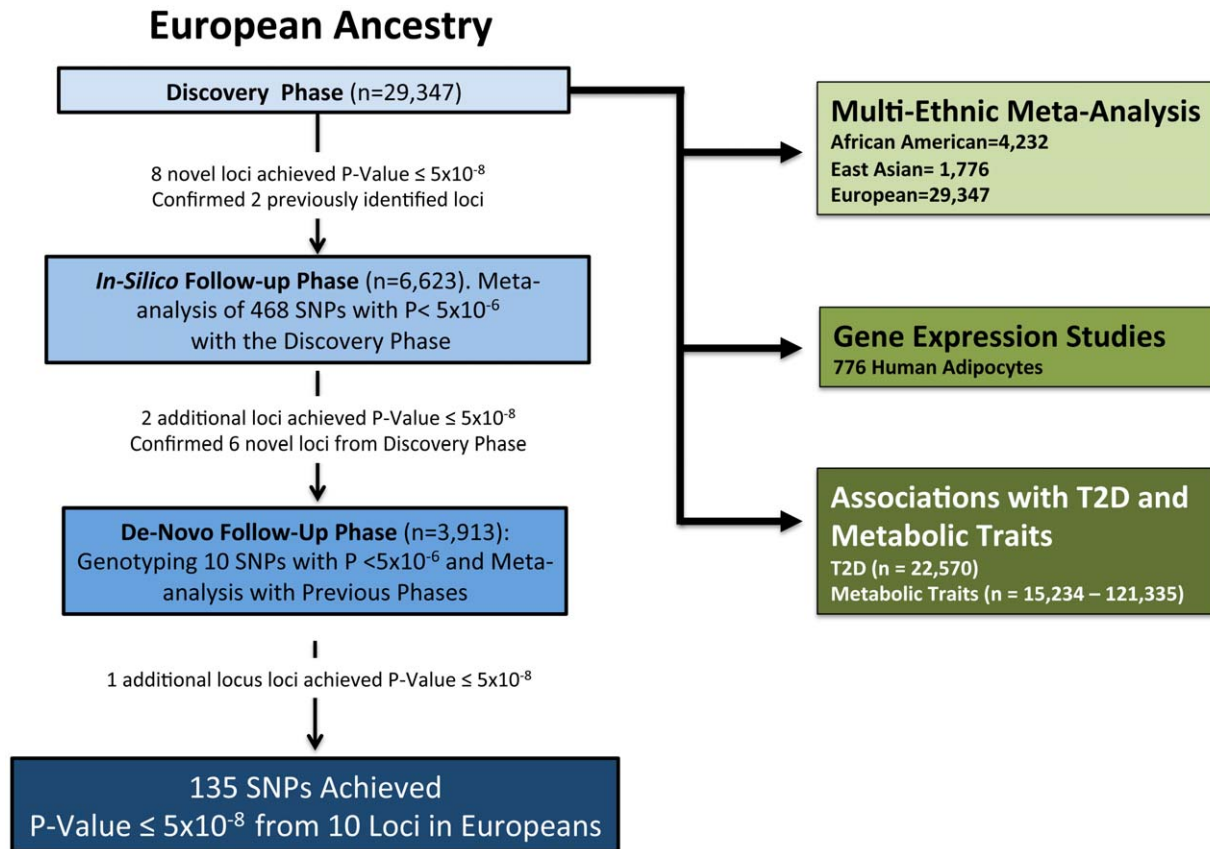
European Ancestry

Discovery Phase (n=29,347)

8 novel loci achieved P-Value ≤ 5x10$^{-8}$
Confirmed 2 previously identified loci

In-Silico Follow-up Phase (n=6,623). Meta-analysis of 468 SNPs with P< 5x10$^{-6}$ with the Discovery Phase

2 additional loci achieved P-Value ≤ 5x10$^{-8}$
Confirmed 6 novel loci from Discovery Phase

De-Novo Follow-Up Phase (n=3,913): Genotyping 10 SNPs with P <5x10$^{-6}$ and Meta-analysis with Previous Phases

1 additional locus loci achieved P-Value ≤ 5x10$^{-8}$

135 SNPs Achieved
P-Value ≤ 5x10$^{-8}$ from 10 Loci in Europeans

Multi-Ethnic Meta-Analysis
African American=4,232
East Asian= 1,776
European=29,347

Gene Expression Studies
776 Human Adipocytes

Associations with T2D and Metabolic Traits
T2D (n = 22,570)
Metabolic Traits (n = 15,234 – 121,335)